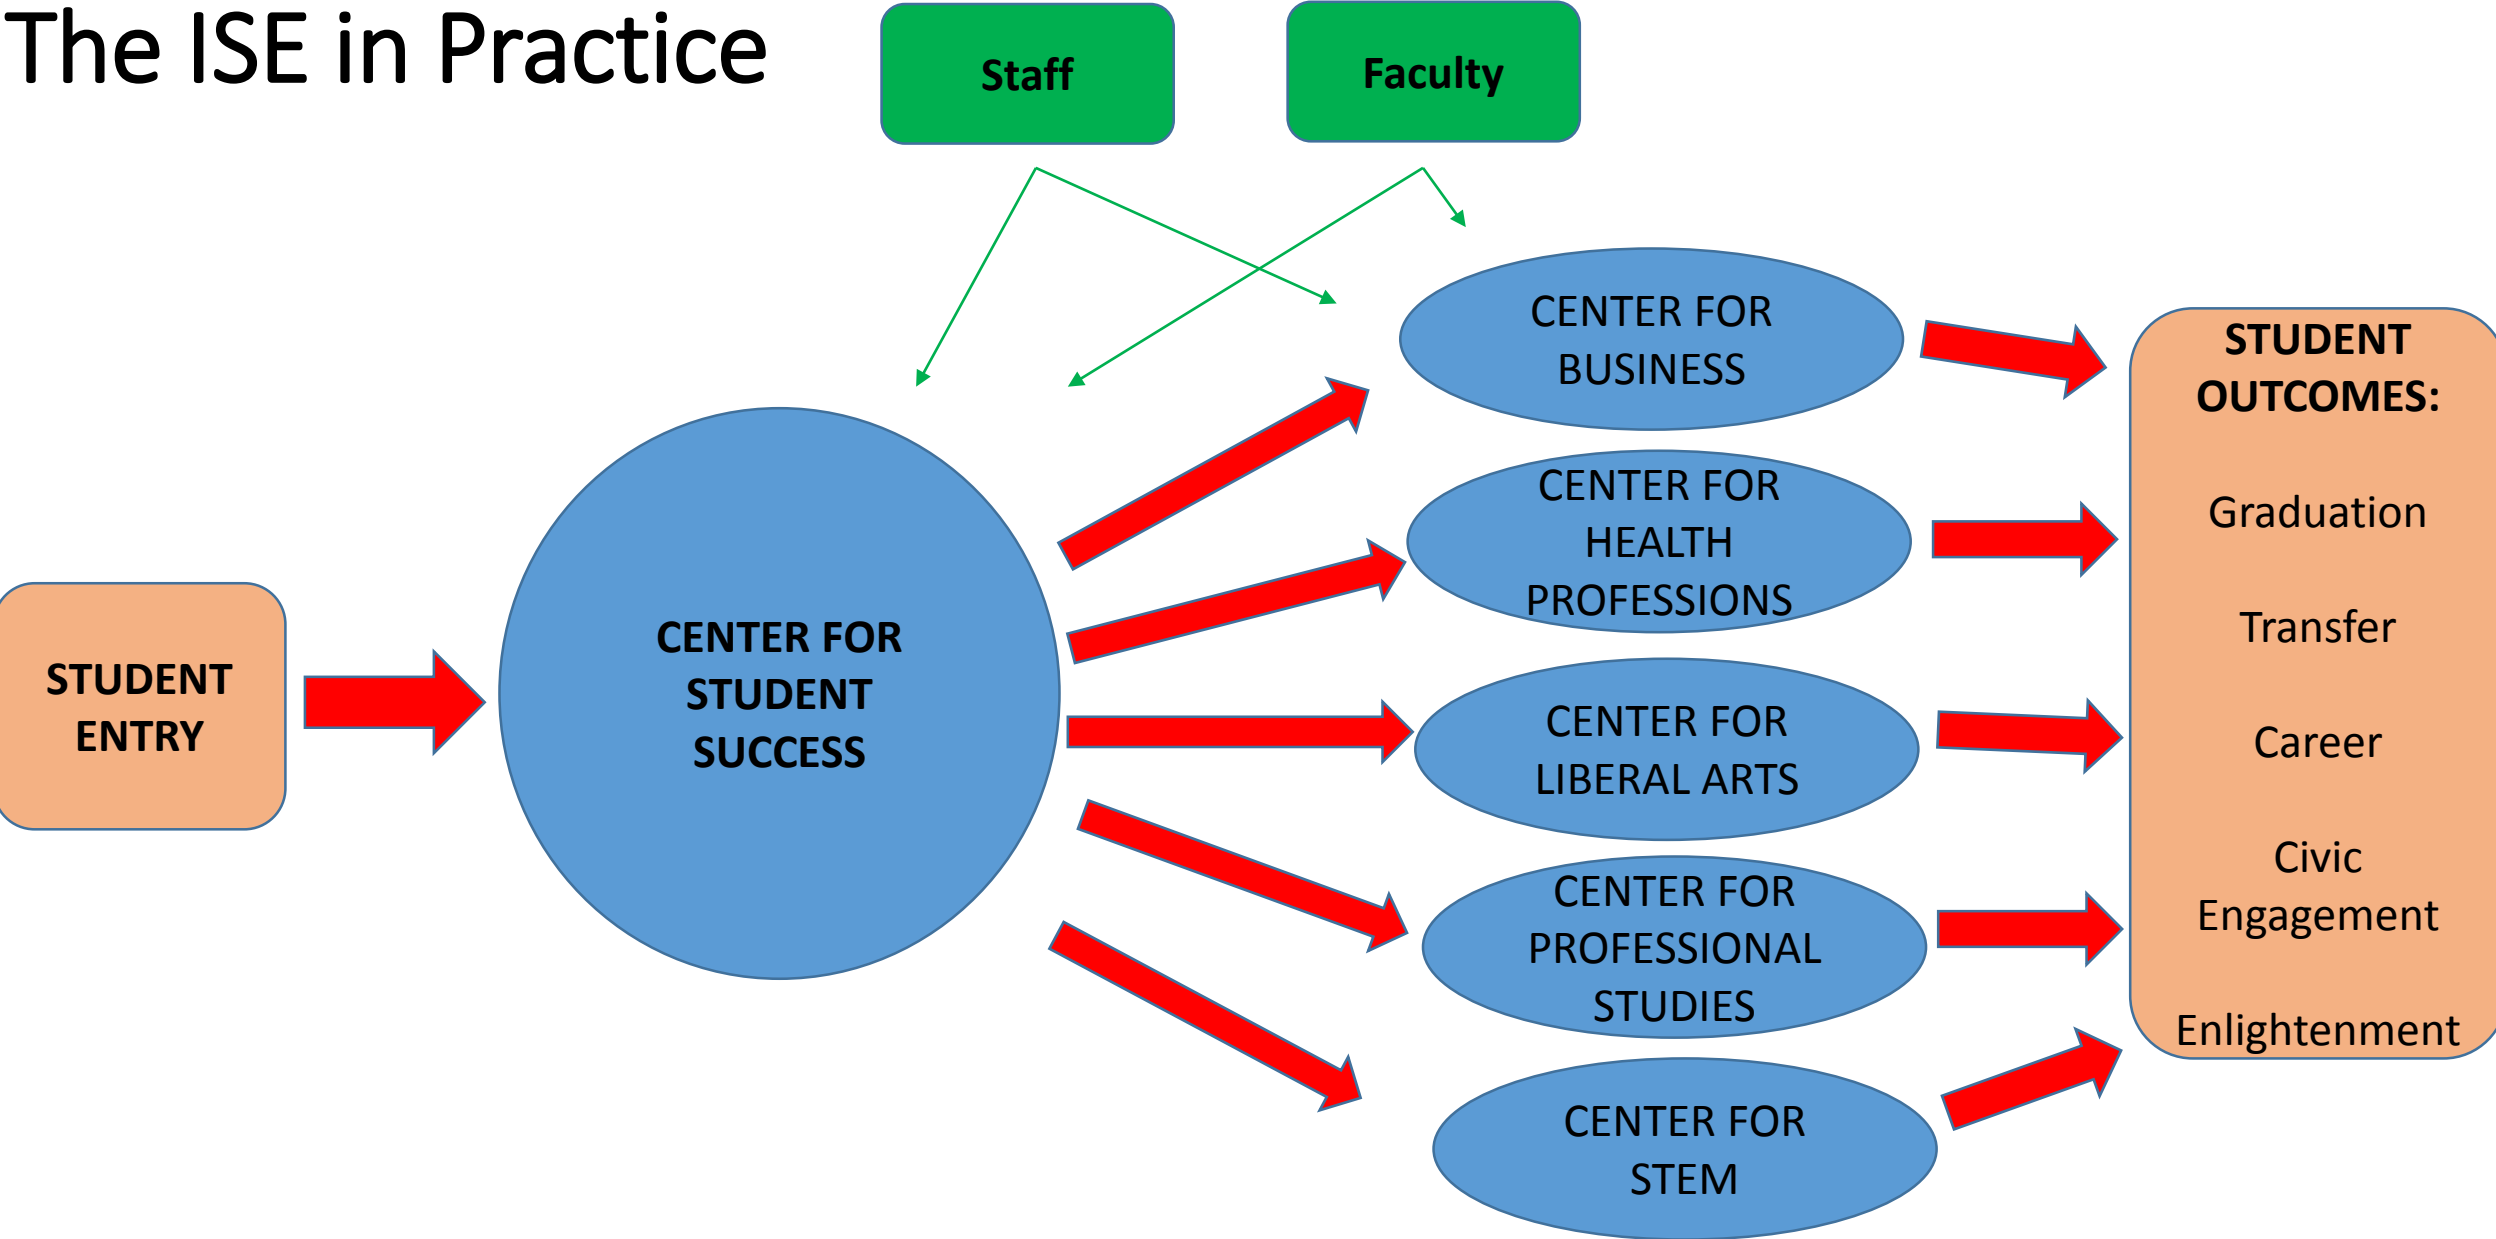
The ISE in Practice

Staff

Faculty

STUDENT ENTRY

CENTER FOR STUDENT SUCCESS

CENTER FOR BUSINESS

CENTER FOR HEALTH PROFESSIONS

CENTER FOR LIBERAL ARTS

CENTER FOR PROFESSIONAL STUDIES

CENTER FOR STEM

STUDENT OUTCOMES:

Graduation

Transfer

Career

Civic Engagement

Enlightenment